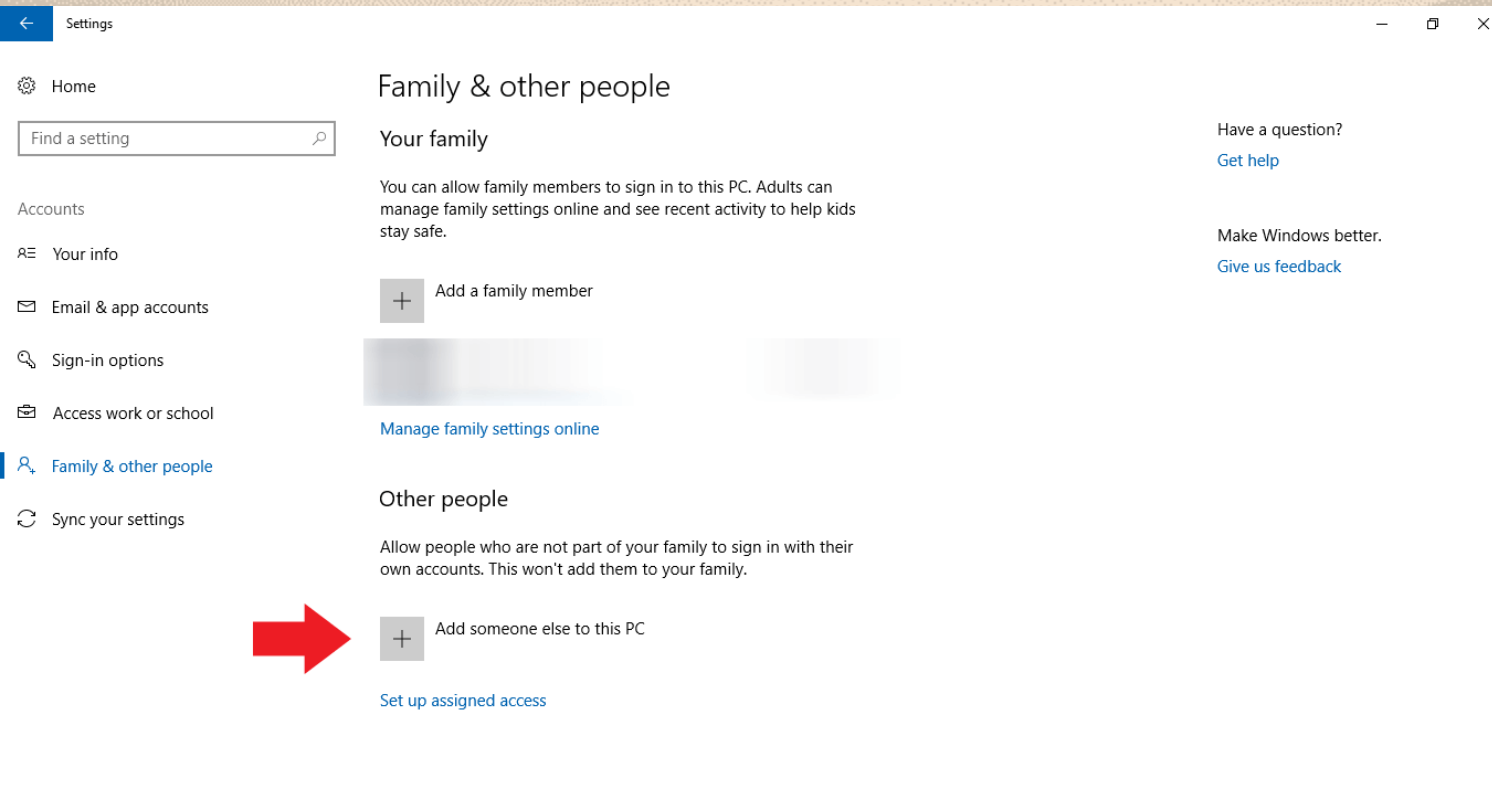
Settings

Home

Find a setting

Accounts

Your info

Email & app accounts

Sign-in options

Access work or school

Family & other people

Sync your settings

Family & other people

Your family

You can allow family members to sign in to this PC. Adults can manage family settings online and see recent activity to help kids stay safe.

Add a family member

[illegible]

Manage family settings online

Other people

Allow people who are not part of your family to sign in with their own accounts. This won't add them to your family.

Add someone else to this PC

Set up assigned access

Have a question?

Get help

Make Windows better.

Give us feedback